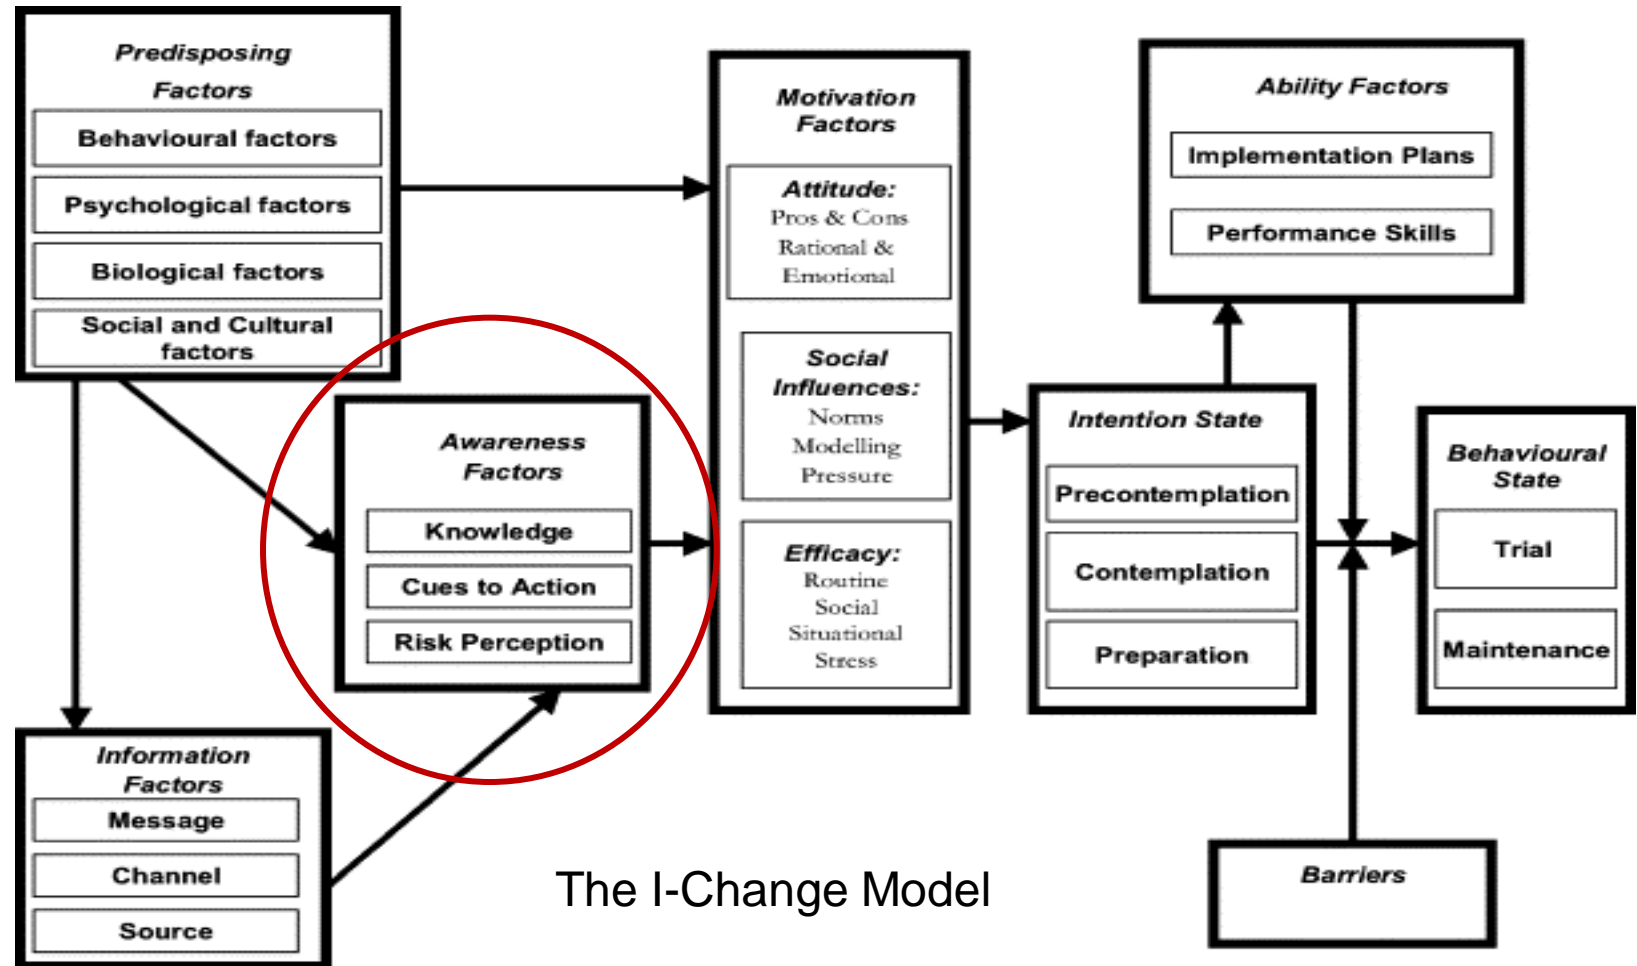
Predisposing Factors

Behavioural factors

Psychological factors

Biological factors

Social and Cultural factors

Awareness Factors

Knowledge

Cues to Action

Risk Perception

Information Factors

Message

Channel

Source

Motivation Factors

Attitude:
Pros & Cons
Rational &
Emotional

Social Influences:
Norms
Modelling
Pressure

Efficacy:
Routine
Social
Situational
Stress

Ability Factors

Implementation Plans

Performance Skills

Intention State

Precontemplation

Contemplation

Preparation

Behavioural State

Trial

Maintenance

Barriers

The I-Change Model